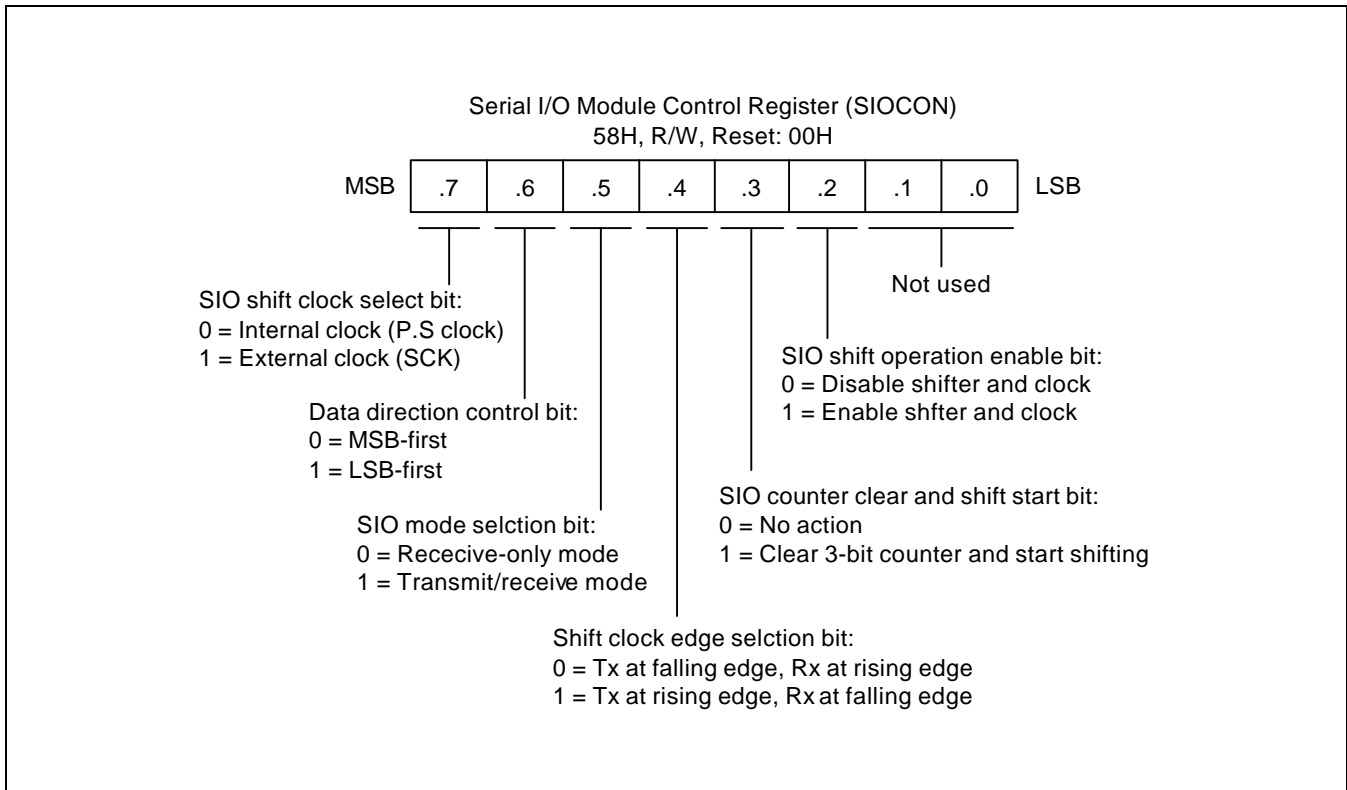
Serial I/O Module Control Register (SIOCON)
58H, R/W, Reset: 00H

| MSB | .7 | .6 | .5 | .4 | .3 | .2 | .1 | .0 | LSB |
|---|---|---|---|---|---|---|---|---|---|

Not used

SIO shift clock select bit:
0 = Internal clock (P.S clock)
1 = External clock (SCK)

SIO shift operation enable bit:
0 = Disable shifter and clock
1 = Enable shfter and clock

Data direction control bit:
0 = MSB-first
1 = LSB-first

SIO counter clear and shift start bit:
0 = No action
1 = Clear 3-bit counter and start shifting

SIO mode selction bit:
0 = Rececive-only mode
1 = Transmit/receive mode

Shift clock edge selction bit:
0 = Tx at falling edge, Rx at rising edge
1 = Tx at rising edge, Rx at falling edge